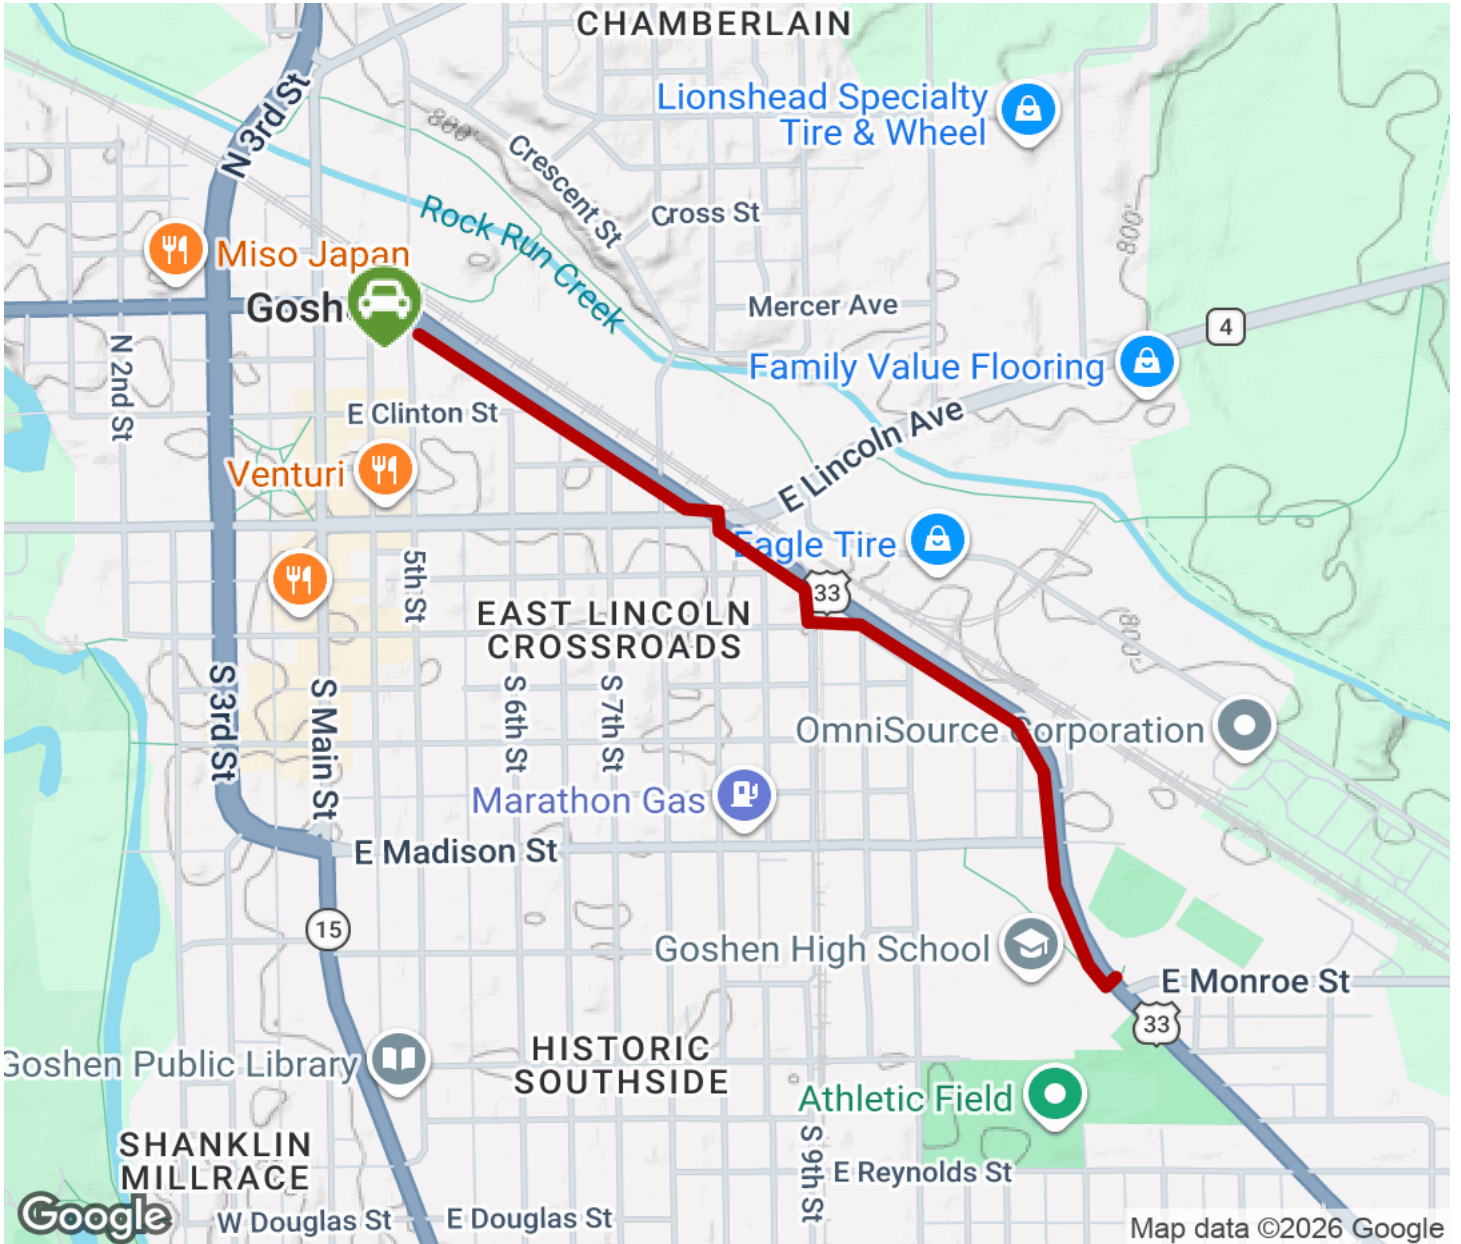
CHAMBERLAIN
Lionshead Specialty Tire & Wheel
N 3rd St
800'
Crescent St
Cross St
Rock Run Creek
Miso Japan
Gosh
Mercer Ave
4
Family Value Flooring
N 2nd St
E Clinton St
E Lincoln Ave
Venturi
Eagle Tire
33
5th St
EAST LINCOLN CROSSROADS
800'
S 3rd St
S Main St
S 6th St
S 7th St
OmniSource Corporation
Marathon Gas
E Madison St
15
Goshen High School
E Monroe St
33
Goshen Public Library
HISTORIC SOUTHSIDE
Athletic Field
SHANKLIN MILLRACE
S 9th St
E Reynolds St
Google
W Douglas St
E Douglas St
Map data ©2026 Google